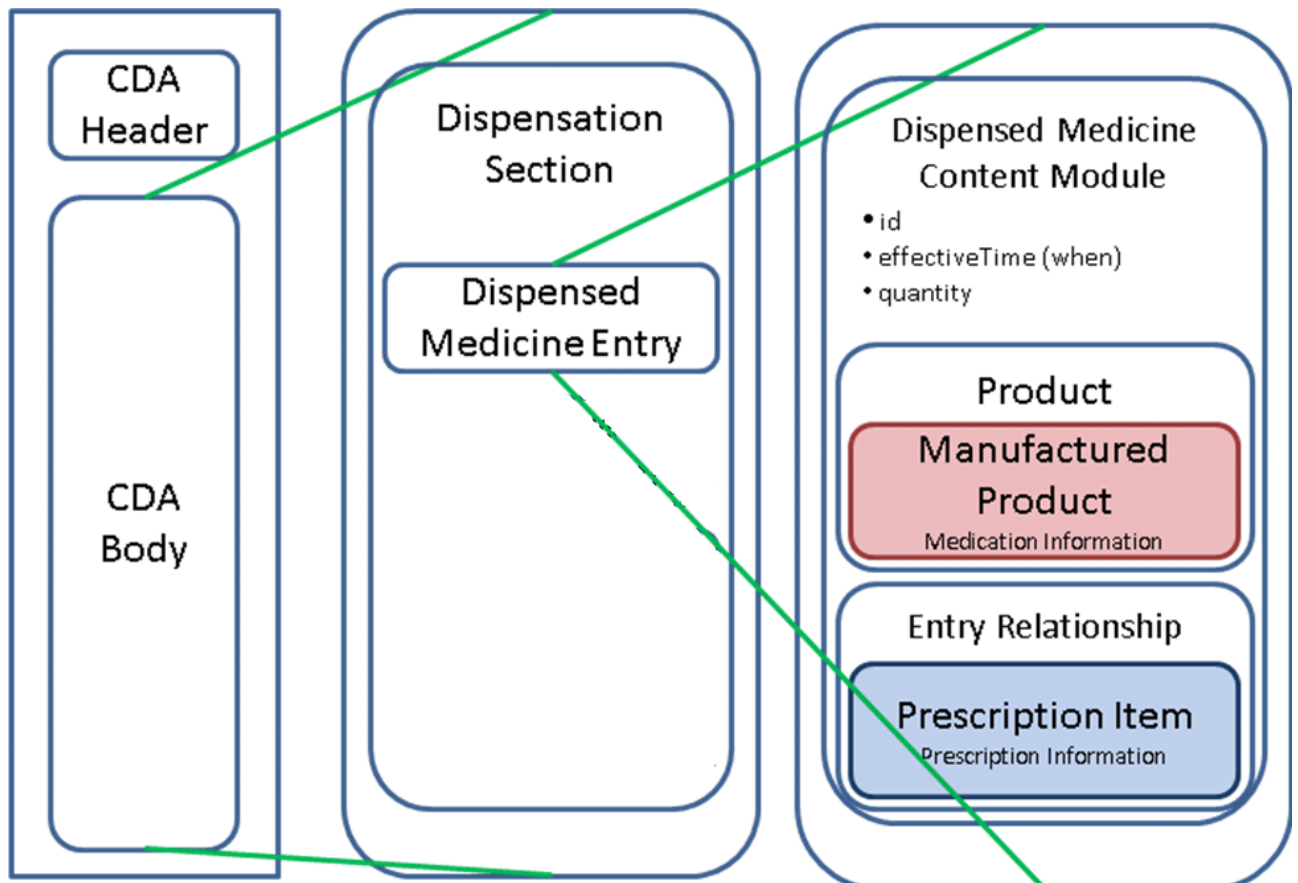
CDA Header

CDA Body

Dispensation Section

Dispensed Medicine Entry

Dispensed Medicine Content Module

• id
• effectiveTime (when)
• quantity

Product

Manufactured Product
Medication Information

Entry Relationship

Prescription Item
Prescription Information